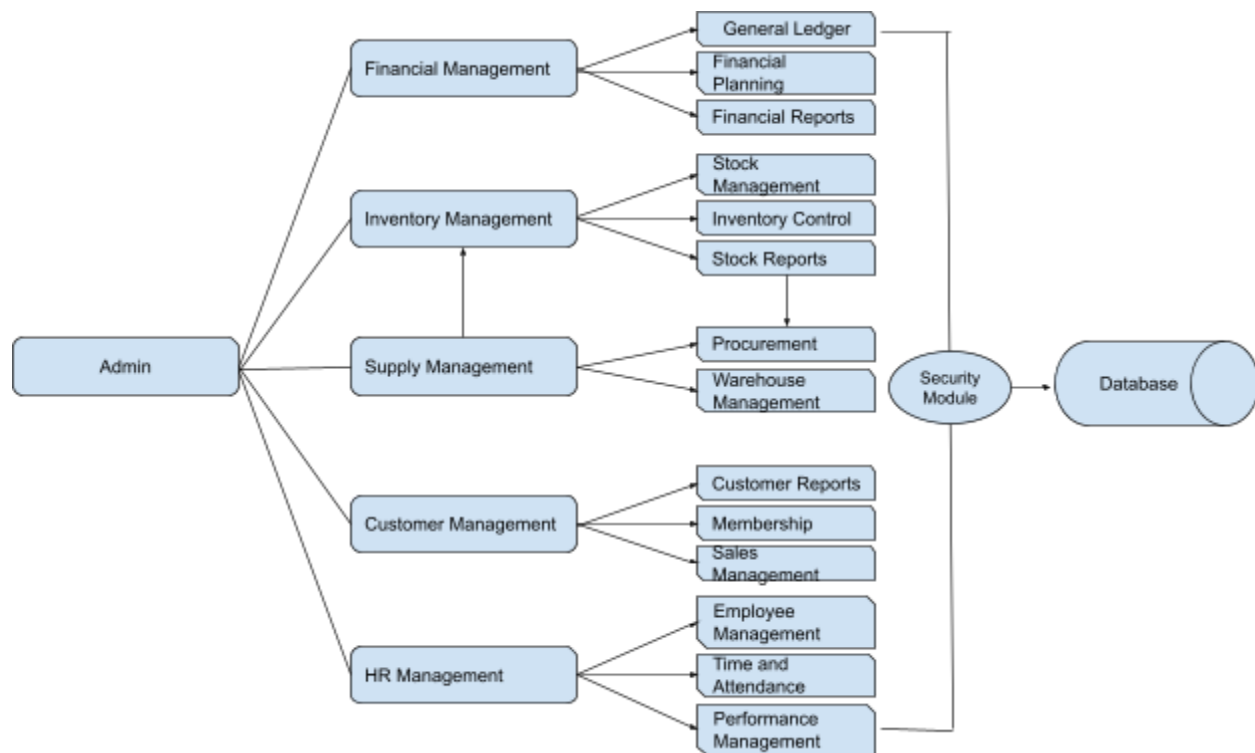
Admin

Financial Management

General Ledger

Financial Planning

Financial Reports

Inventory Management

Stock Management

Inventory Control

Stock Reports

Supply Management

Procurement

Warehouse Management

Customer Management

Customer Reports

Membership

Sales Management

HR Management

Employee Management

Time and Attendance

Performance Management

Security Module

Database